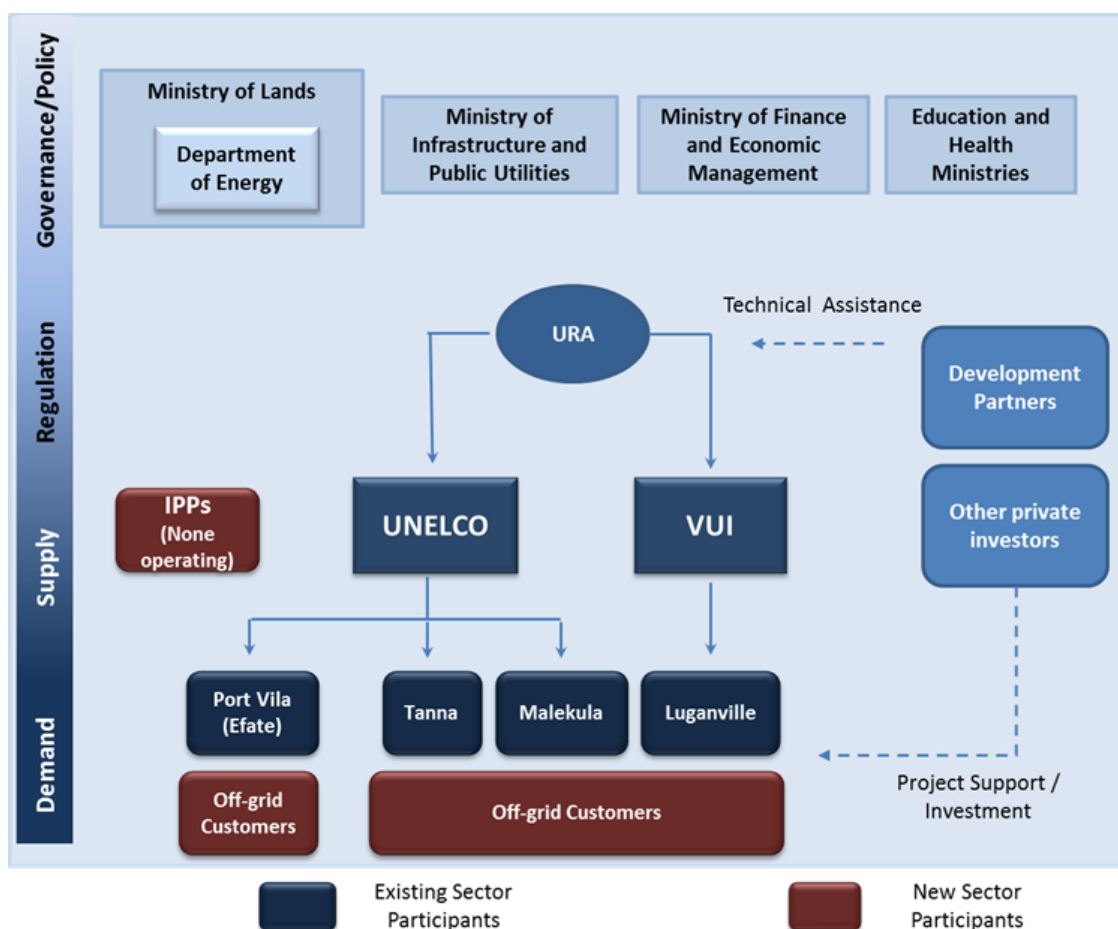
Governance/Policy

Ministry of Lands

Department of Energy

Ministry of Infrastructure and Public Utilities

Ministry of Finance and Economic Management

Education and Health Ministries

Regulation

URA

Technical Assistance

Development Partners

Supply

IPPs (None operating)

UNELCO

VUI

Other private investors

Demand

Port Vila (Efate)

Tanna

Malekula

Luganville

Project Support / Investment

Off-grid Customers

Off-grid Customers

Existing Sector Participants

New Sector Participants